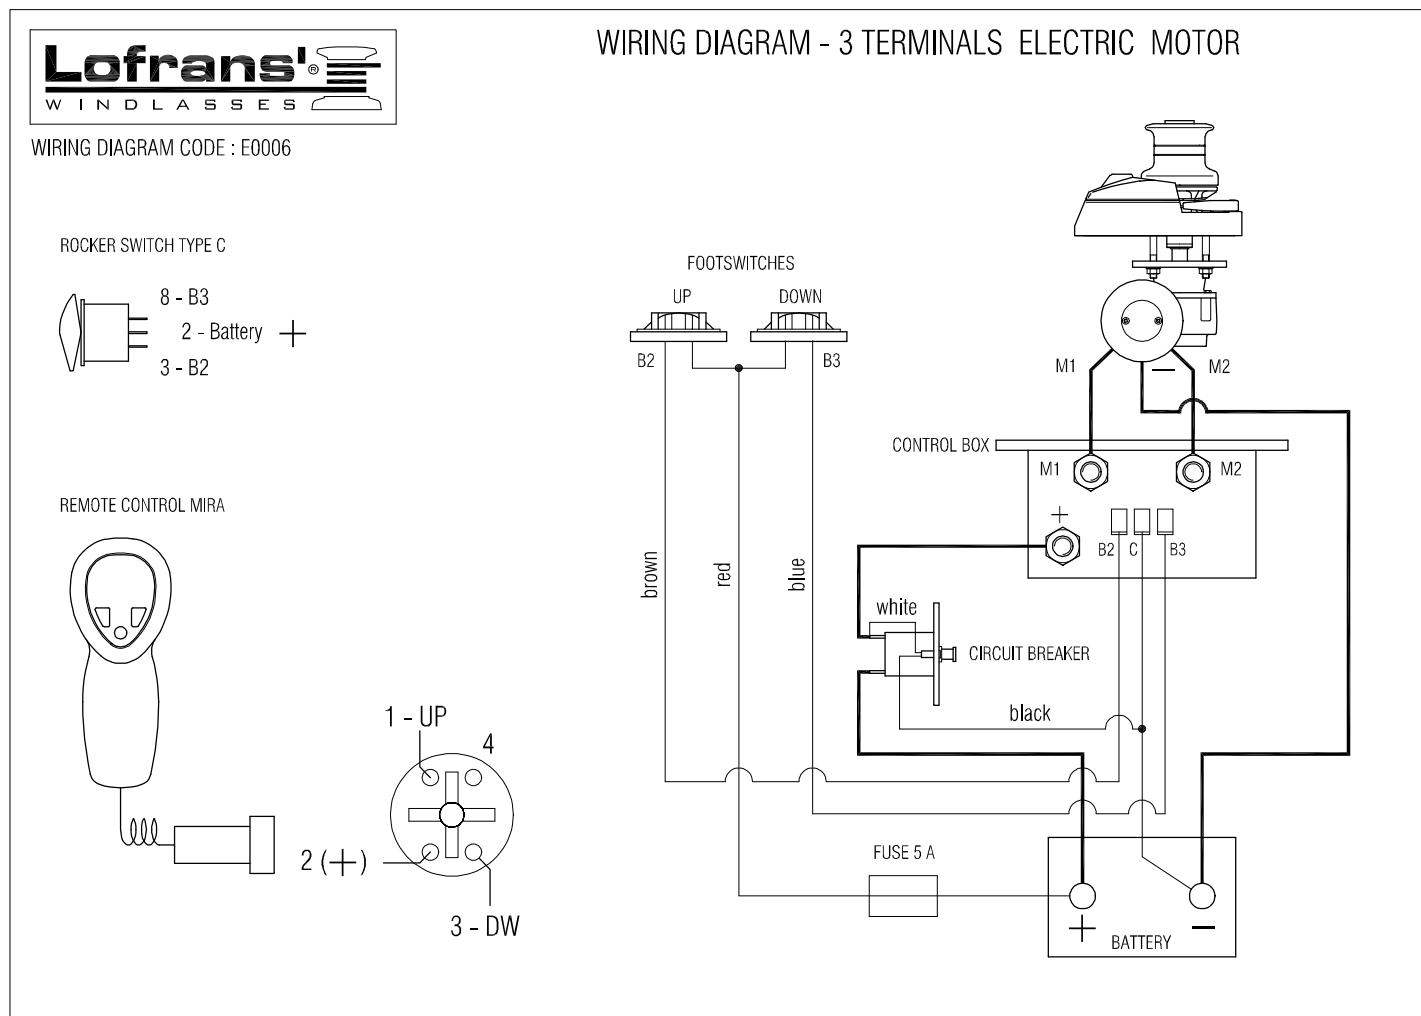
Lofrans'®
WINDLASSES

WIRING DIAGRAM - 3 TERMINALS ELECTRIC MOTOR

WIRING DIAGRAM CODE : E0006

ROCKER SWITCH TYPE C

8 - B3
2 - Battery +
3 - B2

REMOTE CONTROL MIRA

1 - UP
4
2 (+)
3 - DW

FOOTSWITCHES
UP
DOWN
B2
B3

brown
red
blue

M1
M2

CONTROL BOX
M1
M2
+
B2
C
B3

white
CIRCUIT BREAKER
black

FUSE 5 A

+
BATTERY
−